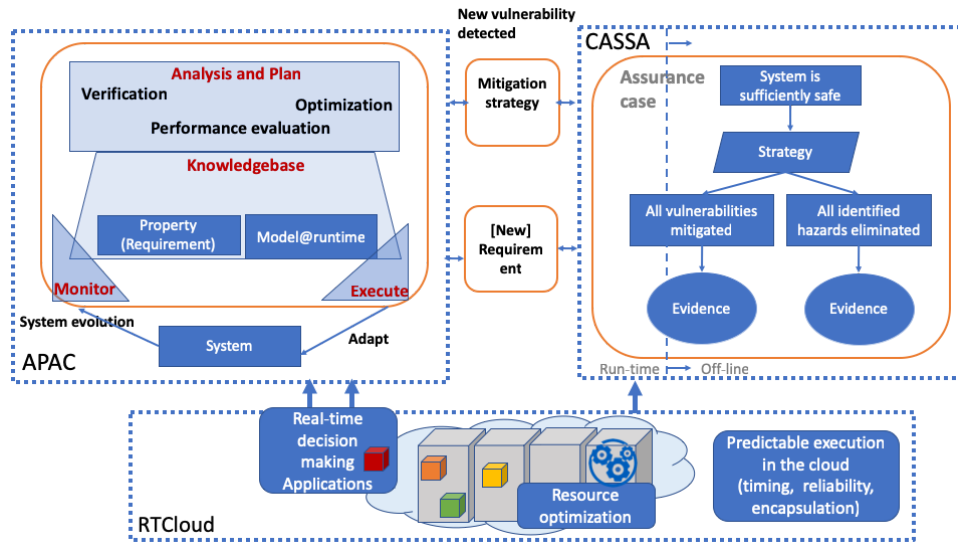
New vulnerability detected

Analysis and Plan
Verification
Optimization
Performance evaluation
Knowledgebase
Property (Requirement)
Model@runtime
Monitor
Execute
System evolution
System
Adapt
APAC

Mitigation strategy

[New] Requirement

CASSA
Assurance case
System is sufficiently safe
Strategy
All vulnerabilities mitigated
All identified hazards eliminated
Evidence
Evidence
Run-time
Off-line

Real-time decision making Applications
Resource optimization
Predictable execution in the cloud (timing, reliability, encapsulation)
RTCloud